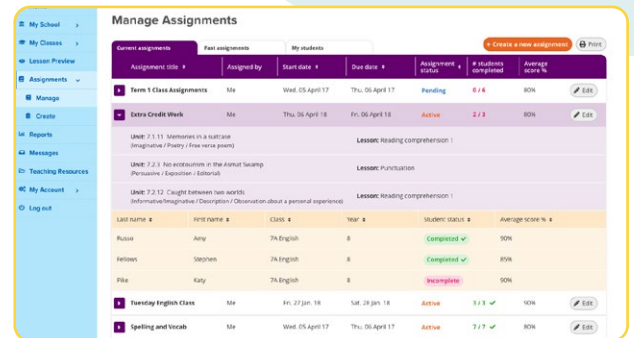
My School
My Classes
Lesson Preview
Assignments
Manage
Create
Reports
Messages
Teaching Resources
My Account
Log out

Manage Assignments

Current assignments | Past assignments | My students

+ Create a new assignment | Print

| Assignment title | Assigned by | Start date | Due date | Assignment status | # students completed | Average score % | |
|---|---|---|---|---|---|---|---|
| Term 1 Class Assignments | Me | Wed, 05 April 17 | Thu, 06 April 17 | Pending | 0 / 6 | 80% | Edit |
| Extra Credit Work | Me | Thu, 06 April 18 | Fri, 06 April 18 | Active | 2 / 3 | 80% | Edit |

Unit: 7.1.11 Memories in a suitcase (Imaginative / Poetry / Free verse poem) Lesson: Reading comprehension 1

Unit: 7.2.3 No ecotourism in the Asmat Swamp (Persuasive / Exposition / Editorial) Lesson: Punctuation

Unit: 7.2.12 Caught between two worlds (Informative/Imaginative / Description / Observation about a personal experience) Lesson: Reading comprehension 1

| Last name | First name | Class | Year | Student status | Average score % |
|---|---|---|---|---|---|
| Russo | Amy | 7A English | 8 | Completed | 90% |
| Fellows | Stephen | 7A English | 8 | Completed | 85% |
| Pike | Katy | 7A English | 8 | Incomplete | 90% |

| | | | | | | | |
|---|---|---|---|---|---|---|---|
| Tuesday English Class | Me | Fri, 27 Jan, 18 | Sat, 28 Jan, 18 | Active | 3 / 3 | 80% | Edit |
| Spelling and Vocab | Me | Wed, 05 April 17 | Thu, 06 April 17 | Active | 7 / 7 | 80% | Edit |